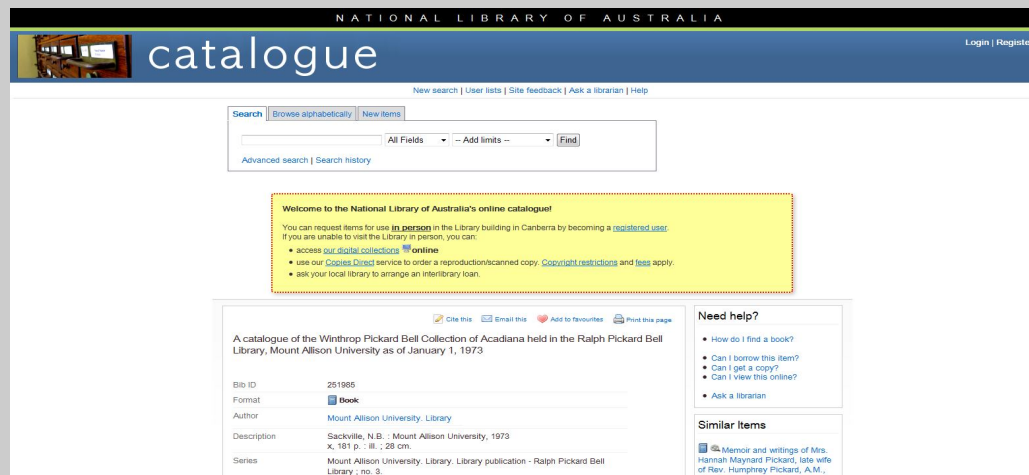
NATIONAL LIBRARY OF AUSTRALIA

catalogue

Login | Registe

New search | User lists | Site feedback | Ask a librarian | Help

Search | Browse alphabetically | New items

All Fields | -- Add limits -- | Find

Advanced search | Search history

Welcome to the National Library of Australia's online catalogue!

You can request items for use in person in the Library building in Canberra by becoming a registered user.
If you are unable to visit the Library in person, you can:

- access our digital collections online
- use our Copies Direct service to order a reproduction/scanned copy. Copyright restrictions and fees apply.
- ask your local library to arrange an interlibrary loan.

Cite this | Email this | Add to favourites | Print this page

A catalogue of the Winthrop Pickard Bell Collection of Acadiana held in the Ralph Pickard Bell Library, Mount Allison University as of January 1, 1973

| | |
|---|---|
| Bib ID | 251985 |
| Format | Book |
| Author | Mount Allison University. Library |
| Description | Sackville, N.B. : Mount Allison University, 1973<br>x, 181 p. : ill. ; 28 cm. |
| Series | Mount Allison University. Library. Library publication - Ralph Pickard Bell Library ; no. 3. |

Need help?

- How do I find a book?
- Can I borrow this item?
- Can I get a copy?
- Can I view this online?
- Ask a librarian

Similar Items

Memoir and writings of Mrs. Hannah Maynard Pickard, late wife of Rev. Humphrey Pickard, A.M.,